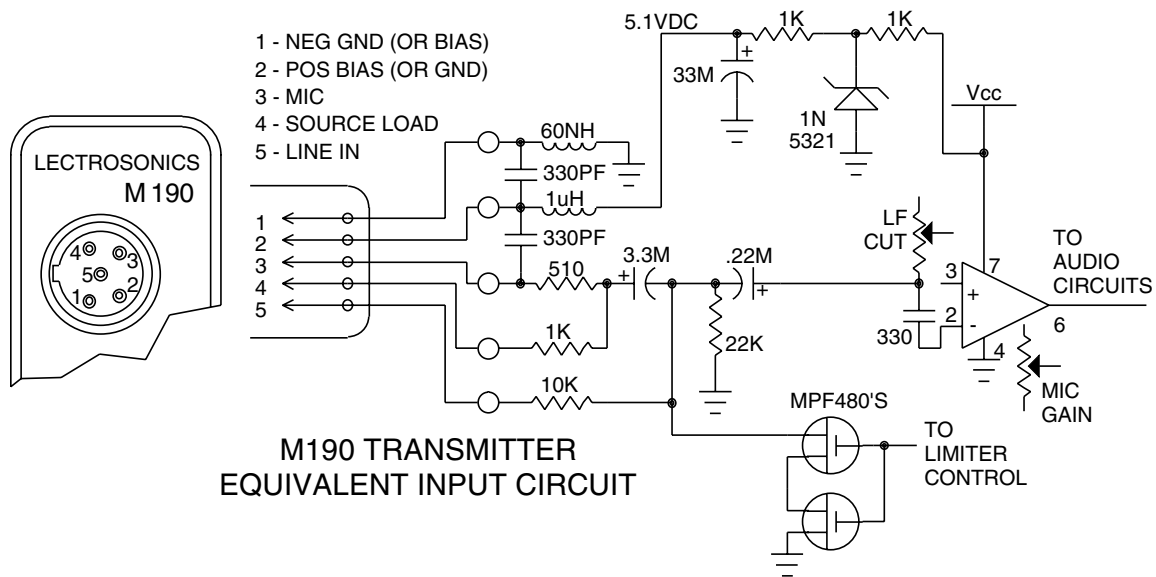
1 - NEG GND (OR BIAS)
2 - POS BIAS (OR GND)
3 - MIC
4 - SOURCE LOAD
5 - LINE IN

LECTROSONICS
M 190

4 3
5
1 2

1
2
3
4
5

5.1VDC
1K
1K
33M
+
1N
5321
Vcc
60NH
330PF
1uH
330PF
LF
CUT
3.3M
+
.22M
+
510
1K
22K
10K
3
2
+
-
7
4
6
330
TO
AUDIO
CIRCUITS
MIC
GAIN
MPF480'S
TO
LIMITER
CONTROL

M190 TRANSMITTER
EQUIVALENT INPUT CIRCUIT